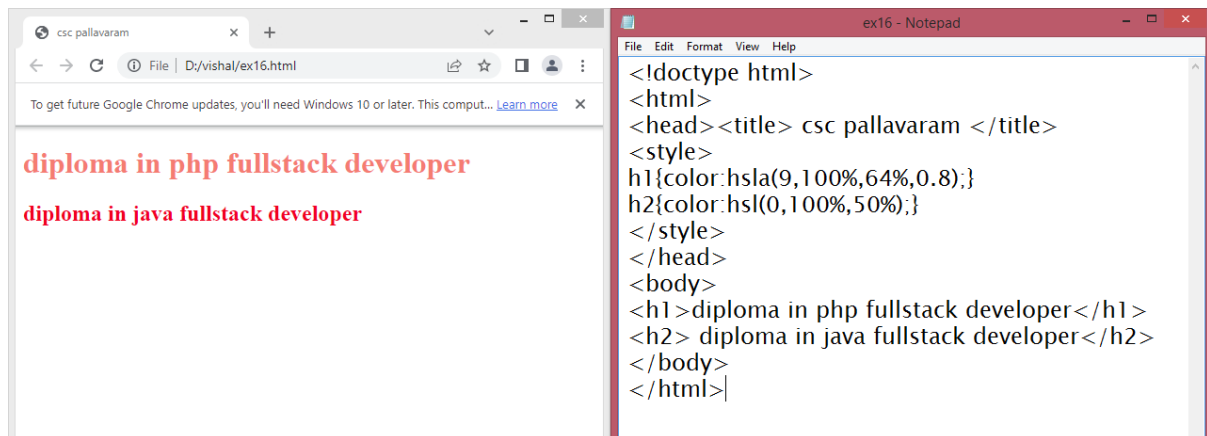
csc pallavaram
File | D:/vishal/ex16.html
To get future Google Chrome updates, you'll need Windows 10 or later. This comput... Learn more

diploma in php fullstack developer

diploma in java fullstack developer

ex16 - Notepad
File Edit Format View Help

<!doctype html>
<html>
<head><title> csc pallavaram </title>
<style>
h1{color:hsla(9,100%,64%,0.8);}
h2{color:hsl(0,100%,50%);}
</style>
</head>
<body>
<h1>diploma in php fullstack developer</h1>
<h2> diploma in java fullstack developer</h2>
</body>
</html>